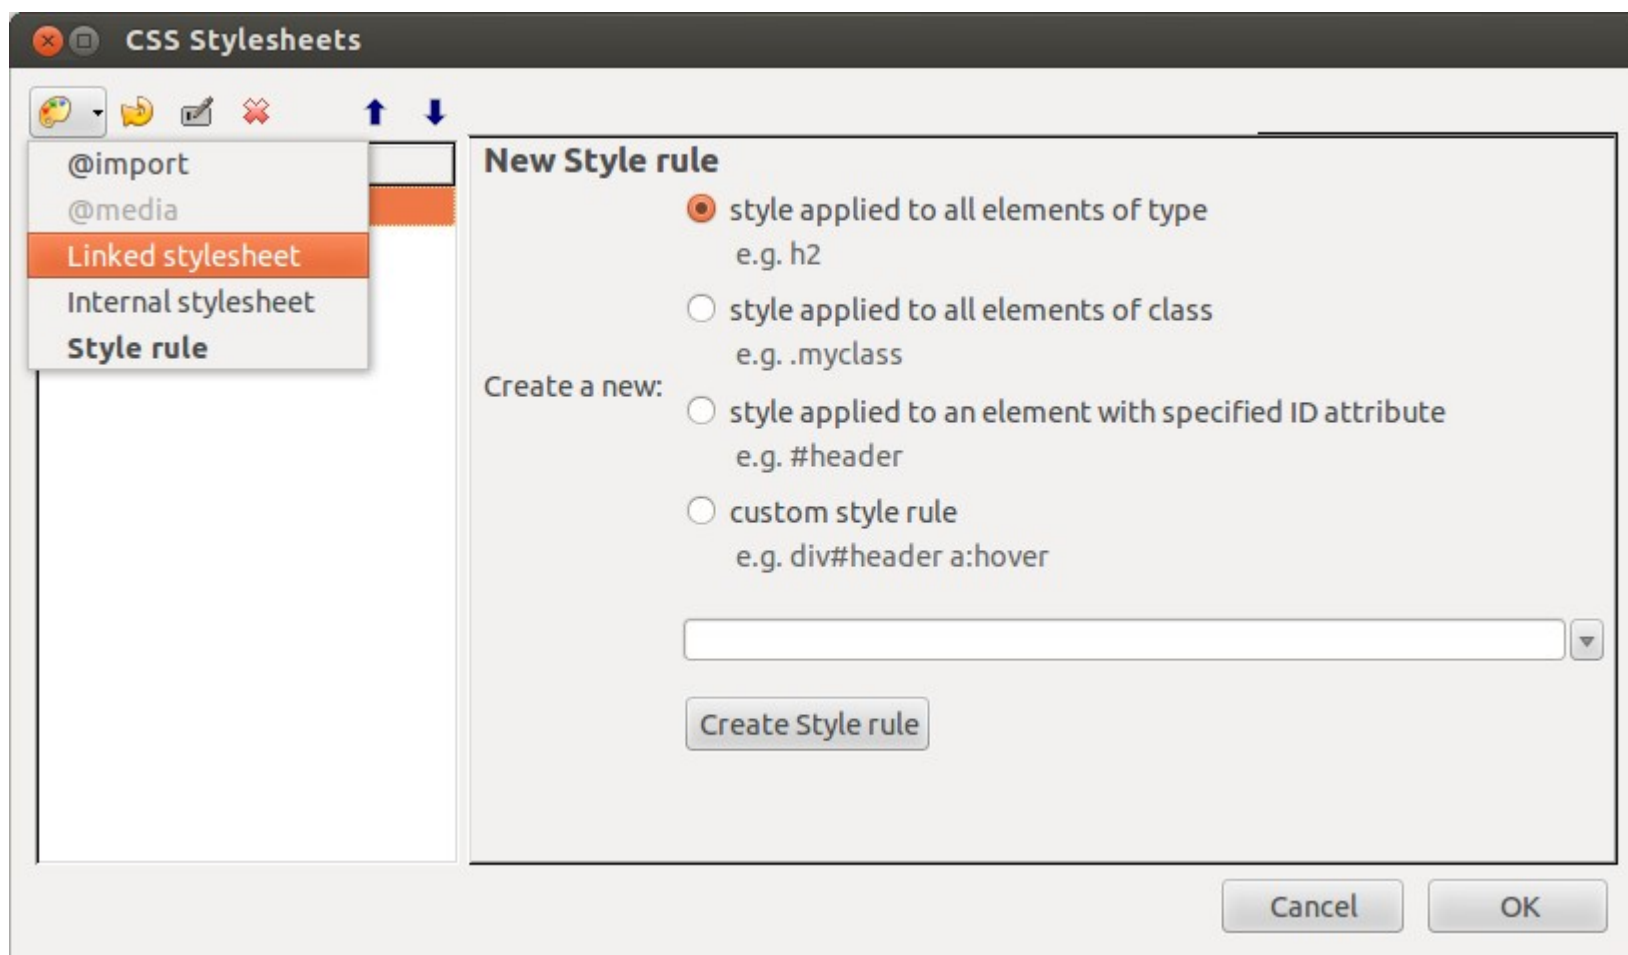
CSS Stylesheets

@import
@media
Linked stylesheet
Internal stylesheet
Style rule

New Style rule

Create a new:

style applied to all elements of type
e.g. h2

style applied to all elements of class
e.g. .myclass

style applied to an element with specified ID attribute
e.g. #header

custom style rule
e.g. div#header a:hover

Create Style rule

Cancel
OK